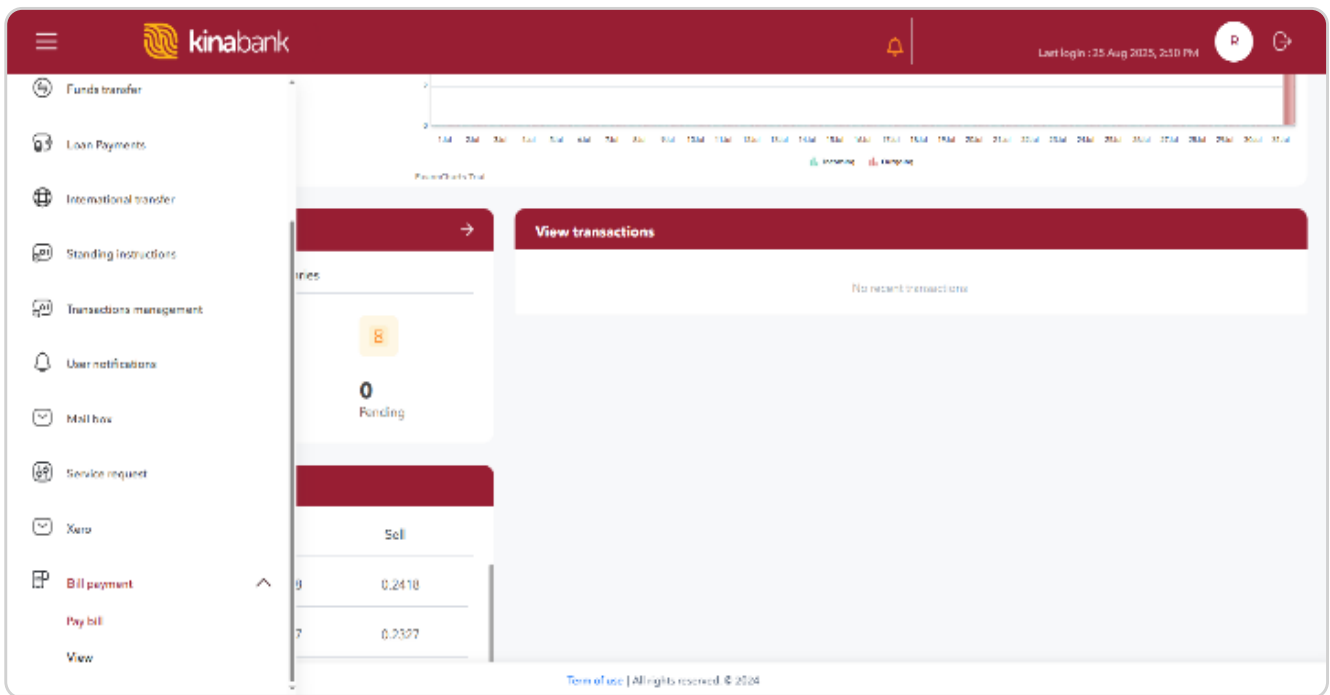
kinabank

Last login : 25 Aug 2025, 2:50 PM

R

Funds transfer

Loan Payments

International transfer

Standing instructions

Transactions management

User notifications

Mail box

Service request

Xero

Bill payment

Pay bill

View

2

0

1Jul 2Jul 3Jul 4Jul 5Jul 6Jul 7Jul 8Jul 9Jul 10Jul 11Jul 12Jul 13Jul 14Jul 15Jul 16Jul 17Jul 18Jul 19Jul 20Jul 21Jul 22Jul 23Jul 24Jul 25Jul 26Jul 27Jul 28Jul 29Jul 30Jul 31Jul

Incoming Outgoing

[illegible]

ries

8

0

Pending

Sell

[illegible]9 0.2418

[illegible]7 0.2327

View transactions

No recent transactions

Term of use | All rights reserved © 2024